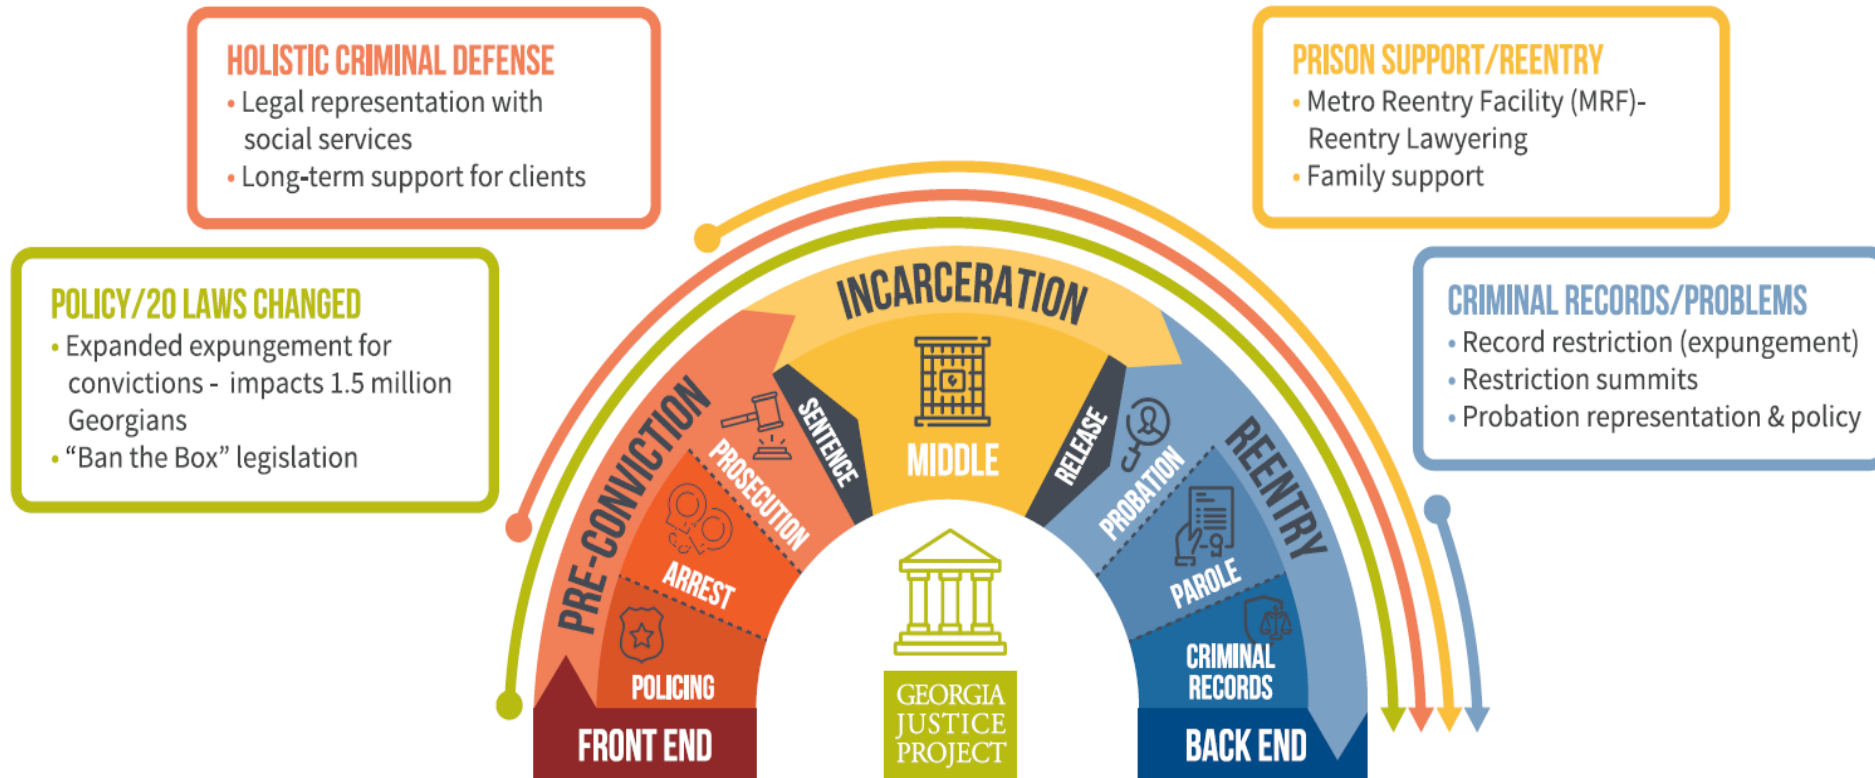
HOLISTIC CRIMINAL DEFENSE
• Legal representation with social services
• Long-term support for clients

PRISON SUPPORT/REENTRY
• Metro Reentry Facility (MRF)- Reentry Lawyering
• Family support

POLICY/20 LAWS CHANGED
• Expanded expungement for convictions - impacts 1.5 million Georgians
• "Ban the Box" legislation

CRIMINAL RECORDS/PROBLEMS
• Record restriction (expungement)
• Restriction summits
• Probation representation & policy

INCARCERATION
PRE-CONVICTION
PROSECUTION
SENTENCE
MIDDLE
RELEASE
PROBATION
REENTRY
ARREST
PAROLE
POLICING
CRIMINAL RECORDS
FRONT END
GEORGIA JUSTICE PROJECT
BACK END